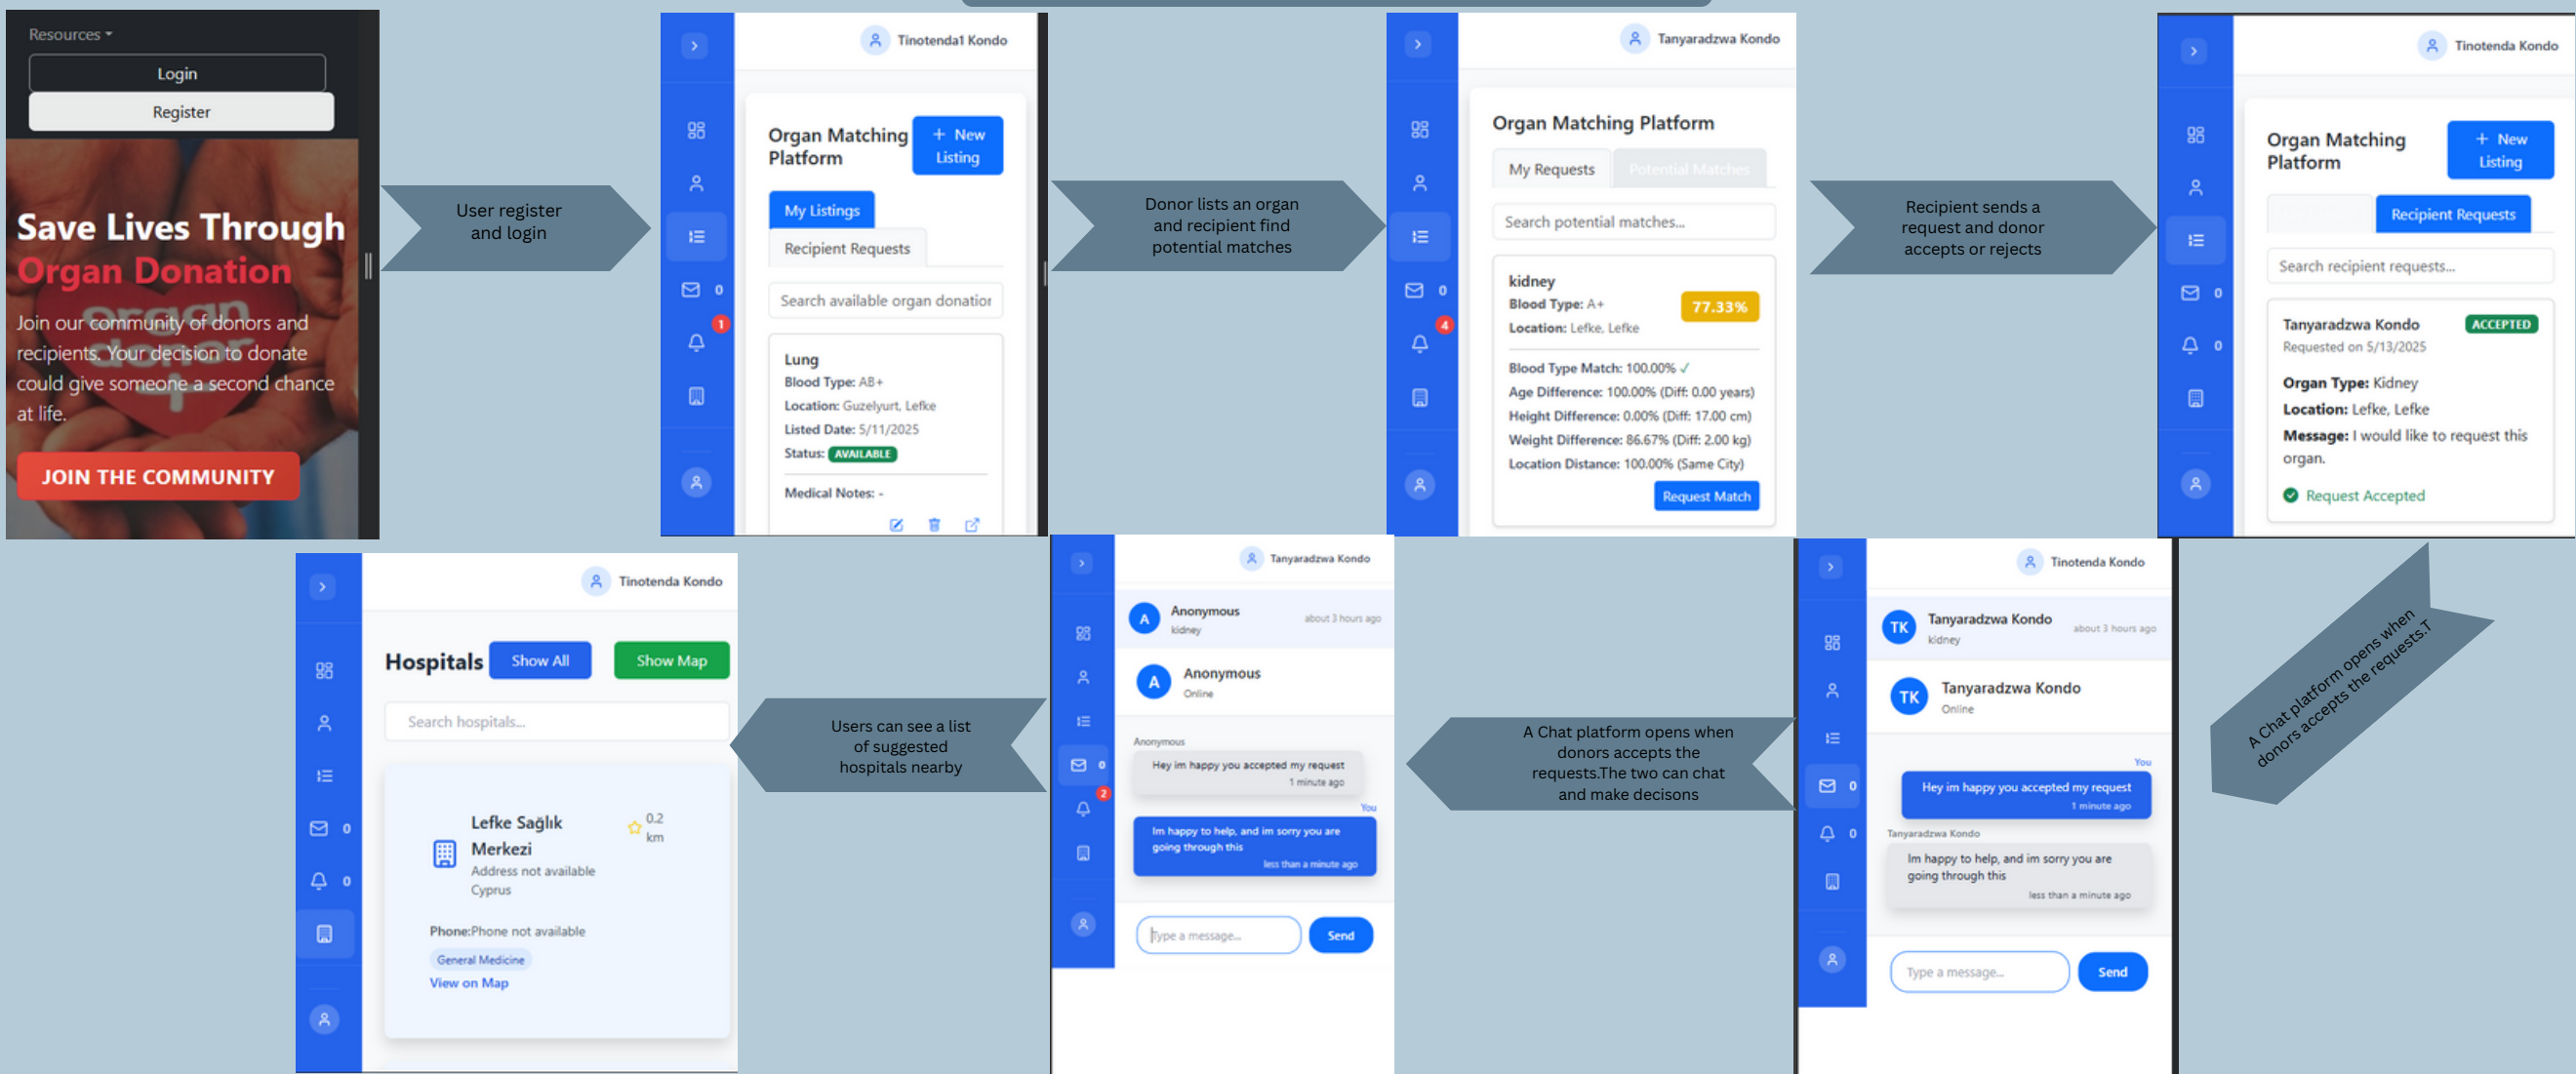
Resources
Login
Register
Save Lives Through Organ Donation
Join our community of donors and recipients. Your decision to donate could give someone a second chance at life.
JOIN THE COMMUNITY

User register and login

Tinotenda1 Kondo
Organ Matching Platform
+ New Listing
My Listings
Recipient Requests
Search available organ donatior
Lung
Blood Type: AB+
Location: Guzelyurt, Lefke
Listed Date: 5/11/2025
Status: AVAILABLE
Medical Notes: -
0
1

Donor lists an organ and recipient find potential matches

Tanyaradzwa Kondo
Organ Matching Platform
My Requests
Potential Matches
Search potential matches...
kidney
Blood Type: A+
Location: Lefke, Lefke
77.33%
Blood Type Match: 100.00% ✓
Age Difference: 100.00% (Diff: 0.00 years)
Height Difference: 0.00% (Diff: 17.00 cm)
Weight Difference: 86.67% (Diff: 2.00 kg)
Location Distance: 100.00% (Same City)
Request Match
0
4

Recipient sends a request and donor accepts or rejects

Tinotenda Kondo
Organ Matching Platform
+ New Listing
Recipient Requests
Search recipient requests...
Tanyaradzwa Kondo
ACCEPTED
Requested on 5/13/2025
Organ Type: Kidney
Location: Lefke, Lefke
Message: I would like to request this organ.
Request Accepted
0
0

Tinotenda Kondo
Hospitals
Show All
Show Map
Search hospitals...
Lefke Sağlık Merkezi
Address not available
Cyprus
0.2 km
Phone:Phone not available
General Medicine
View on Map
0
0

Users can see a list of suggested hospitals nearby

Tanyaradzwa Kondo
Anonymous
kidney
about 3 hours ago
Anonymous
Online
Anonymous
Hey im happy you accepted my request
1 minute ago
You
Im happy to help, and im sorry you are going through this
less than a minute ago
Type a message...
Send
0
2

A Chat platform opens when donors accepts the requests.The two can chat and make decisons

Tinotenda Kondo
TK
Tanyaradzwa Kondo
kidney
about 3 hours ago
TK
Tanyaradzwa Kondo
Online
You
Hey im happy you accepted my request
1 minute ago
Tanyaradzwa Kondo
Im happy to help, and im sorry you are going through this
less than a minute ago
Type a message...
Send
0
0

A Chat platform opens when donors accepts the requests.T